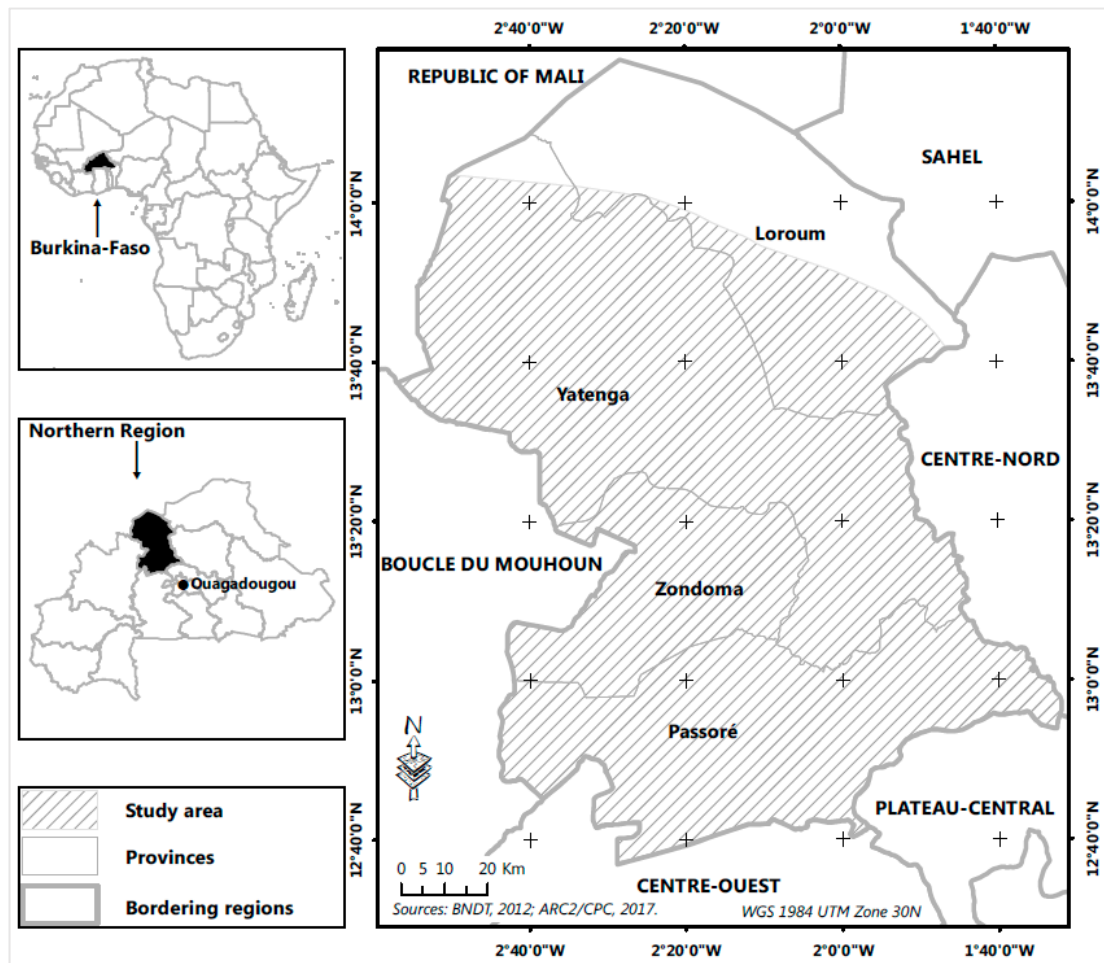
Burkina-Faso

Northern Region

Ouagadougou

Study area

Provinces

Bordering regions

2°40'0"W 2°20'0"W 2°0'0"W 1°40'0"W

REPUBLIC OF MALI

SAHEL

Loroum

Yatenga

CENTRE-NORD

BOUCLE DU MOUHOUN

Zondoma

Passoré

PLATEAU-CENTRAL

CENTRE-OUEST

14°0'0"N 13°40'0"N 13°20'0"N 13°0'0"N 12°40'0"N

14°0'0"N 13°40'0"N 13°20'0"N 13°0'0"N 12°40'0"N

N

0 5 10 20 Km

Sources: BNDT, 2012; ARC2/CPC, 2017.

WGS 1984 UTM Zone 30N

2°40'0"W 2°20'0"W 2°0'0"W 1°40'0"W